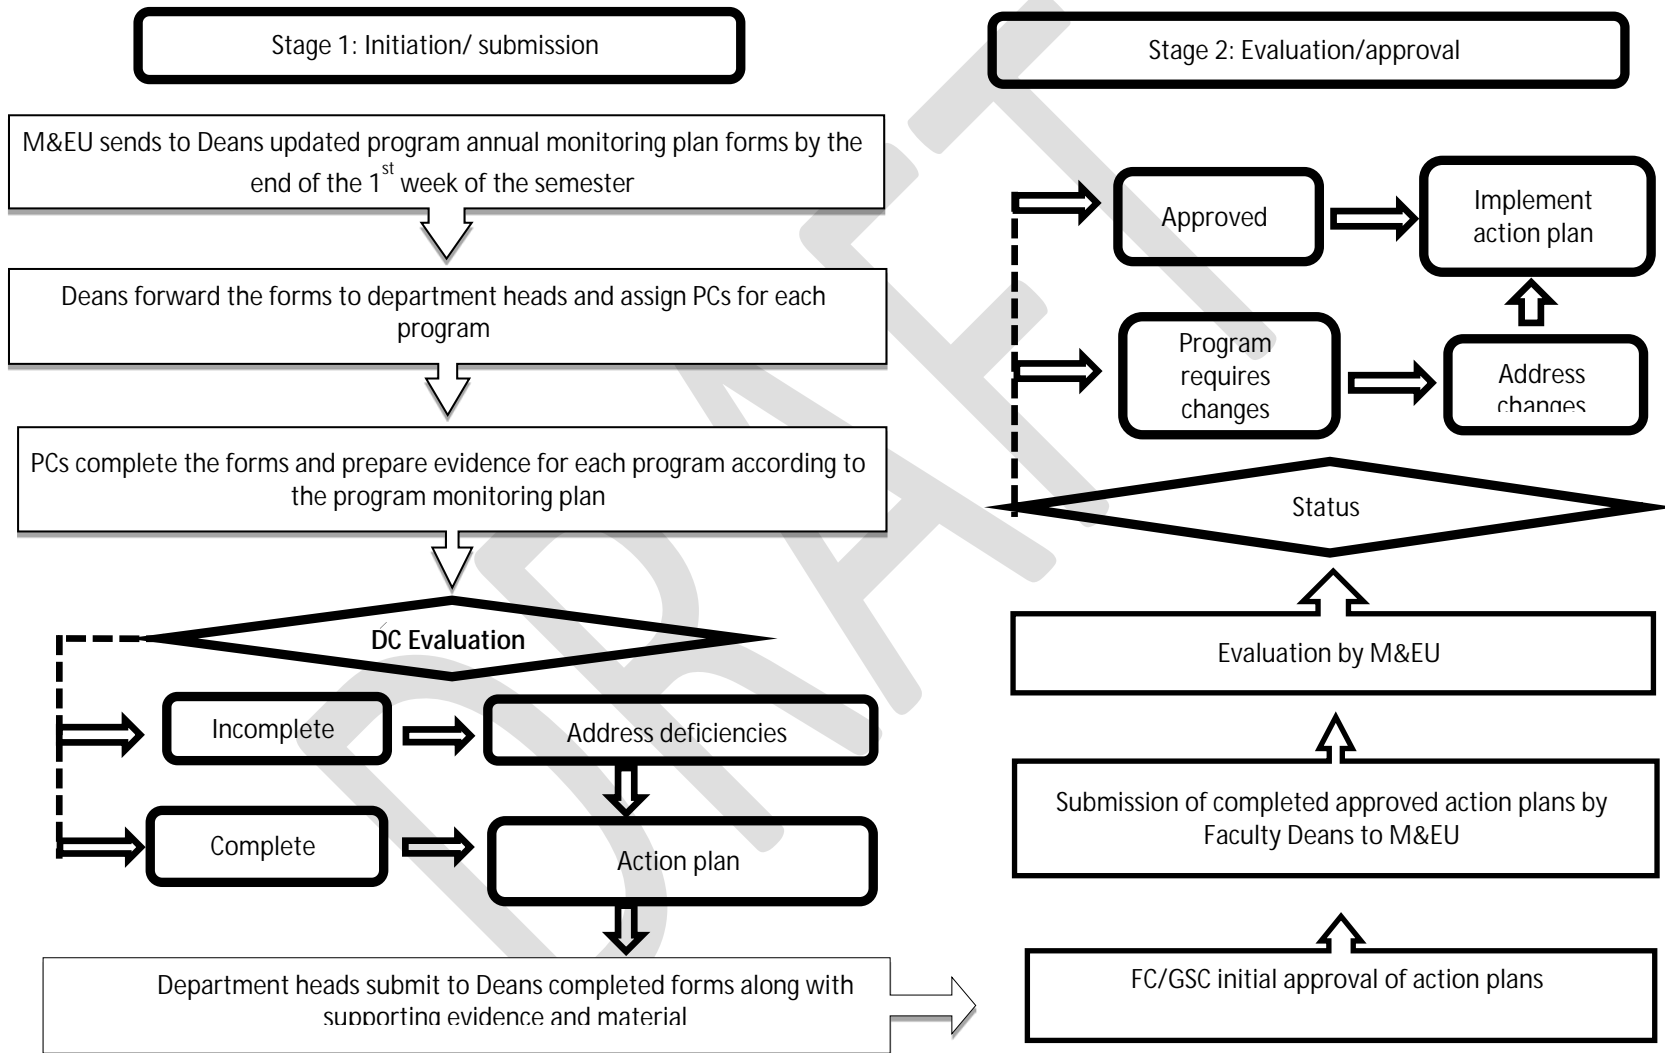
Stage 1: Initiation/ submission

M&EU sends to Deans updated program annual monitoring plan forms by the end of the 1$^{st}$ week of the semester

Deans forward the forms to department heads and assign PCs for each program

PCs complete the forms and prepare evidence for each program according to the program monitoring plan

DC Evaluation

Incomplete

Address deficiencies

Complete

Action plan

Department heads submit to Deans completed forms along with supporting evidence and material

Stage 2: Evaluation/approval

FC/GSC initial approval of action plans

Submission of completed approved action plans by Faculty Deans to M&EU

Evaluation by M&EU

Status

Approved

Implement action plan

Program requires changes

Address changes

DRAFT